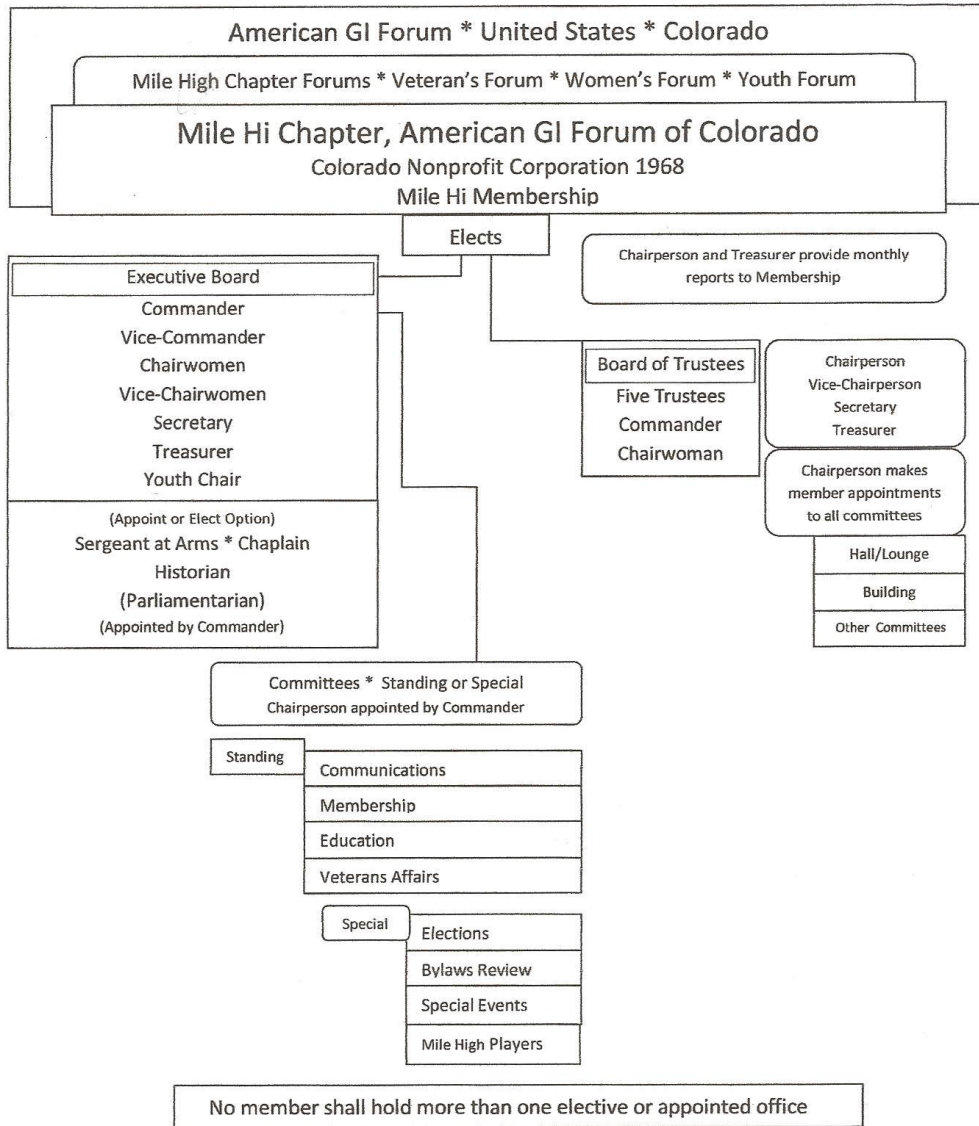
American GI Forum * United States * Colorado

Mile High Chapter Forums * Veteran's Forum * Women's Forum * Youth Forum

Mile Hi Chapter, American GI Forum of Colorado
Colorado Nonprofit Corporation 1968
Mile Hi Membership

Elects

Chairperson and Treasurer provide monthly reports to Membership

Executive Board
Commander
Vice-Commander
Chairwomen
Vice-Chairwomen
Secretary
Treasurer
Youth Chair

(Appoint or Elect Option)
Sergeant at Arms * Chaplain
Historian
(Parliamentarian)
(Appointed by Commander)

Board of Trustees
Five Trustees
Commander
Chairwoman

Chairperson
Vice-Chairperson
Secretary
Treasurer

Chairperson makes member appointments to all committees

Hall/Lounge
Building
Other Committees

Committees * Standing or Special
Chairperson appointed by Commander

Standing
Communications
Membership
Education
Veterans Affairs

Special
Elections
Bylaws Review
Special Events
Mile High Players

No member shall hold more than one elective or appointed office